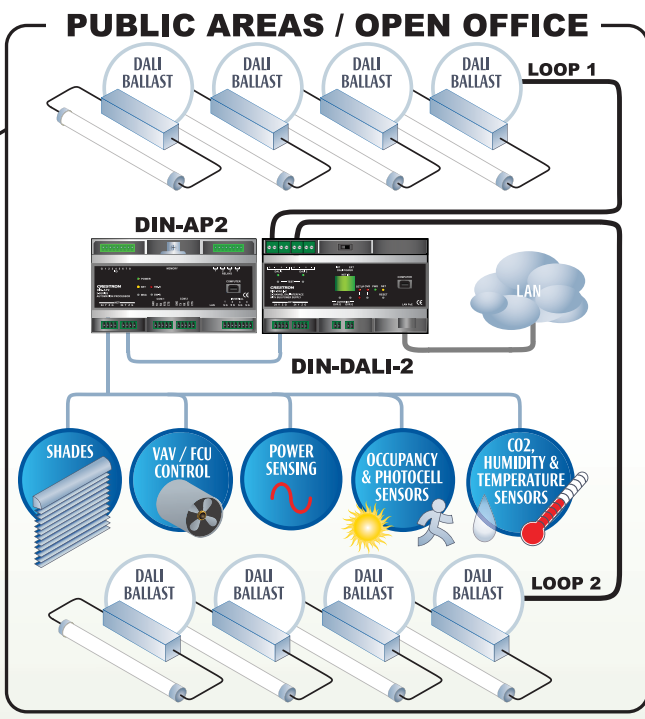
PUBLIC AREAS / OPEN OFFICE

DALI BALLAST

DALI BALLAST

DALI BALLAST

DALI BALLAST

LOOP 1

DIN-AP2

CRESTRON

CRESTRON

LAN

DIN-DALI-2

SHADES

VAV / FCU CONTROL

POWER SENSING

OCCUPANCY & PHOTOCELL SENSORS

CO2, HUMIDITY & TEMPERATURE SENSORS

DALI BALLAST

DALI BALLAST

DALI BALLAST

DALI BALLAST

LOOP 2